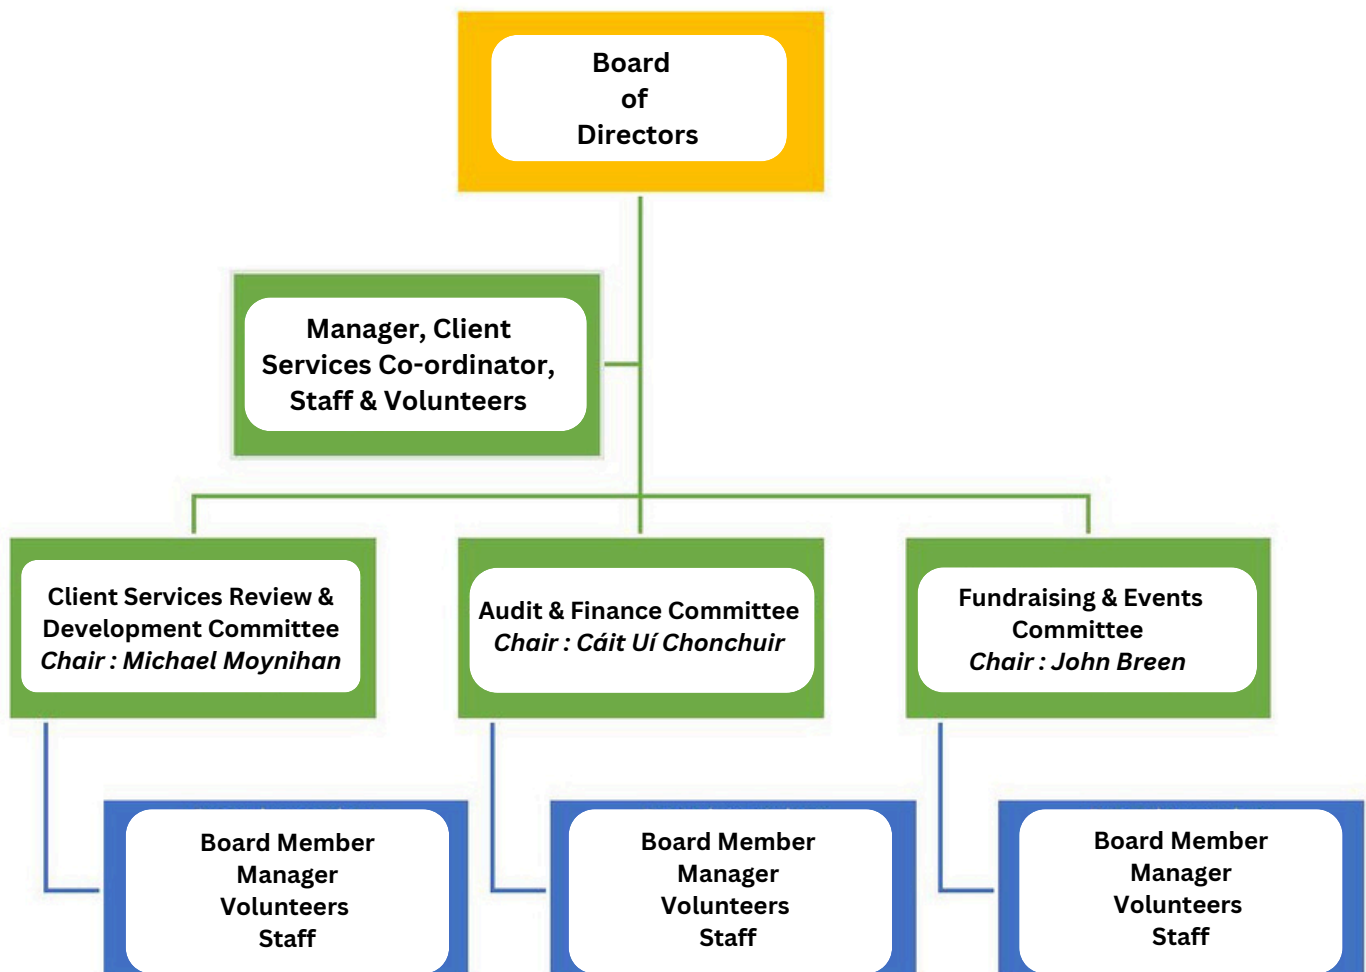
Board
of
Directors

Manager, Client Services Co-ordinator, Staff & Volunteers

Client Services Review & Development Committee
*Chair : Michael Moynihan*

Audit & Finance Committee
*Chair : Cáit Uí Chonchuir*

Fundraising & Events Committee
*Chair : John Breen*

Board Member
Manager
Volunteers
Staff

Board Member
Manager
Volunteers
Staff

Board Member
Manager
Volunteers
Staff